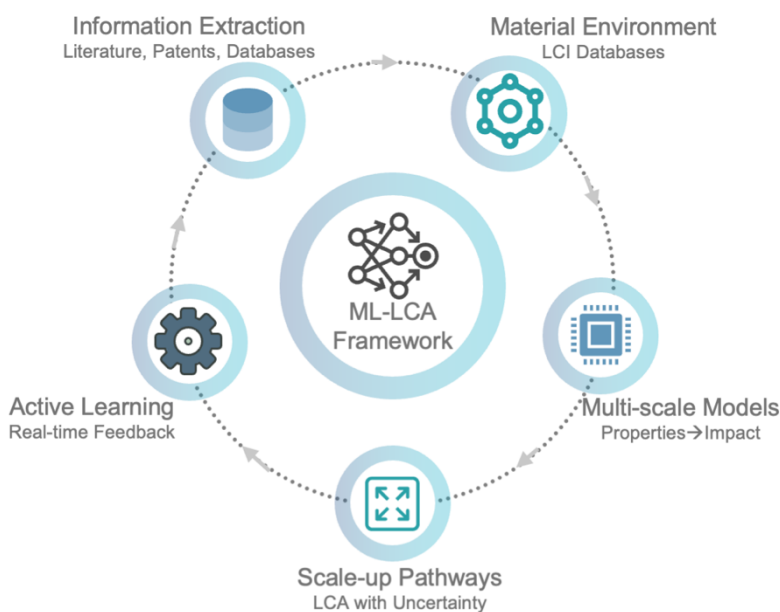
Information Extraction
Literature, Patents, Databases

Material Environment
LCI Databases

ML-LCA Framework

Multi-scale Models
Properties→Impact

Scale-up Pathways
LCA with Uncertainty

Active Learning
Real-time Feedback